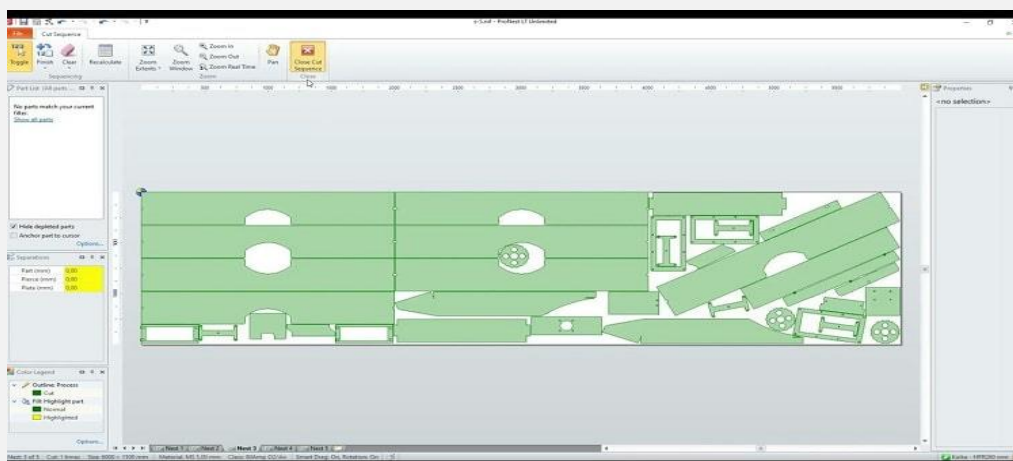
ProNest LT Unlimited

File
Cut Sequence

Toggle
Finish
Clear
Recalculate
Sequencing

Zoom Extents
Zoom Window
Zoom In
Zoom Out
Zoom Real Time
Zoom

Pan

Close Cut Sequence
Close

Part List

No parts match your current filter.
Show all parts

Hide depleted parts
Anchor part to cursor
Options...

Separations
Part (mm) 0.00
Pierce (mm) 0.00
Plate (mm) 0.00

Color Legend
Outline Process
Cut
Fill Highlight part
Normal
Highlighted
Options...

Properties
<no selection>

Nest 1
Nest 2
Nest 3
Nest 4
Nest 5

500
1000
1500
2000
2500
3000
3500
4000
4500
5000
5500

Nest 3 of 5
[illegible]